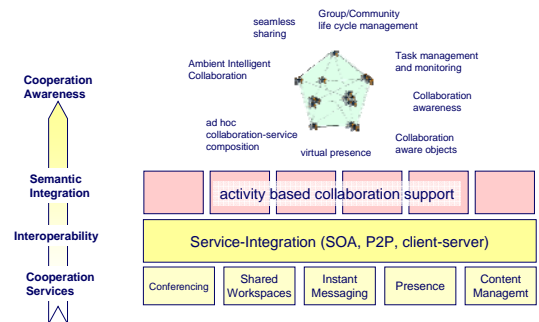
Cooperation Awareness

Semantic Integration

Interoperability

Cooperation Services

seamless sharing

Group/Community life cycle management

Ambient Intelligent Collaboration

Task management and monitoring

Collaboration awareness

ad hoc collaboration-service composition

Collaboration aware objects

virtual presence

activity based collaboration support

Service-Integration (SOA, P2P, client-server)

Conferencing

Shared Workspaces

Instant Messaging

Presence

Content Managemt